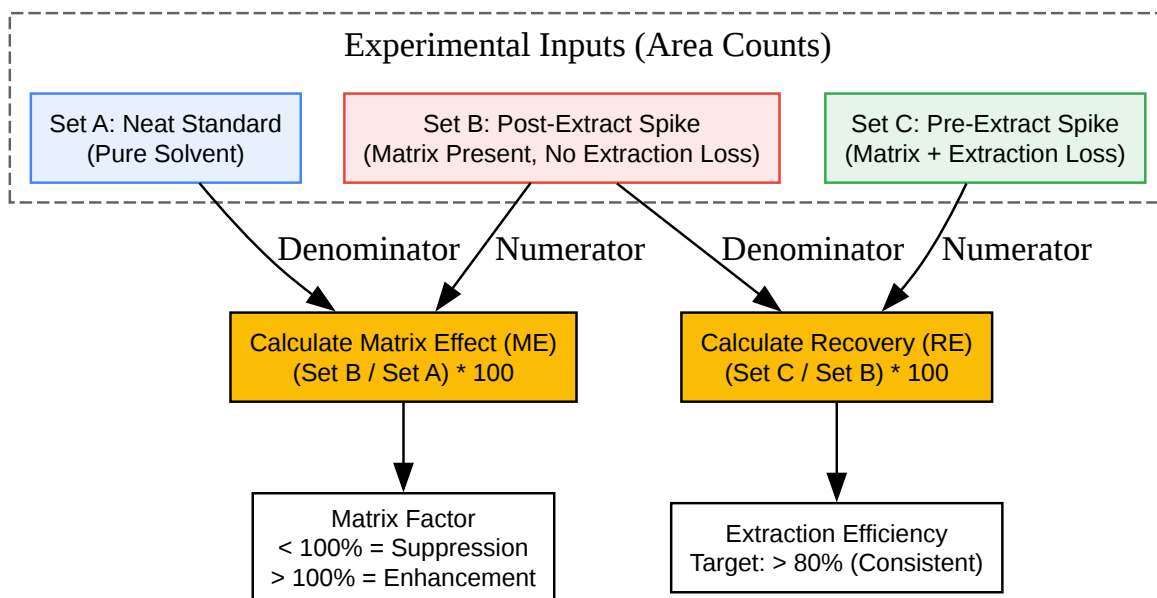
Experimental Inputs (Area Counts)

Set A: Neat Standard
(Pure Solvent)

Set B: Post-Extract Spike
(Matrix Present, No Extraction Loss)

Set C: Pre-Extract Spike
(Matrix + Extraction Loss)

Denominator

Numerator

Denominator

Numerator

Calculate Matrix Effect (ME)
(Set B / Set A) * 100

Calculate Recovery (RE)
(Set C / Set B) * 100

Matrix Factor
< 100% = Suppression
> 100% = Enhancement

Extraction Efficiency
Target: > 80% (Consistent)